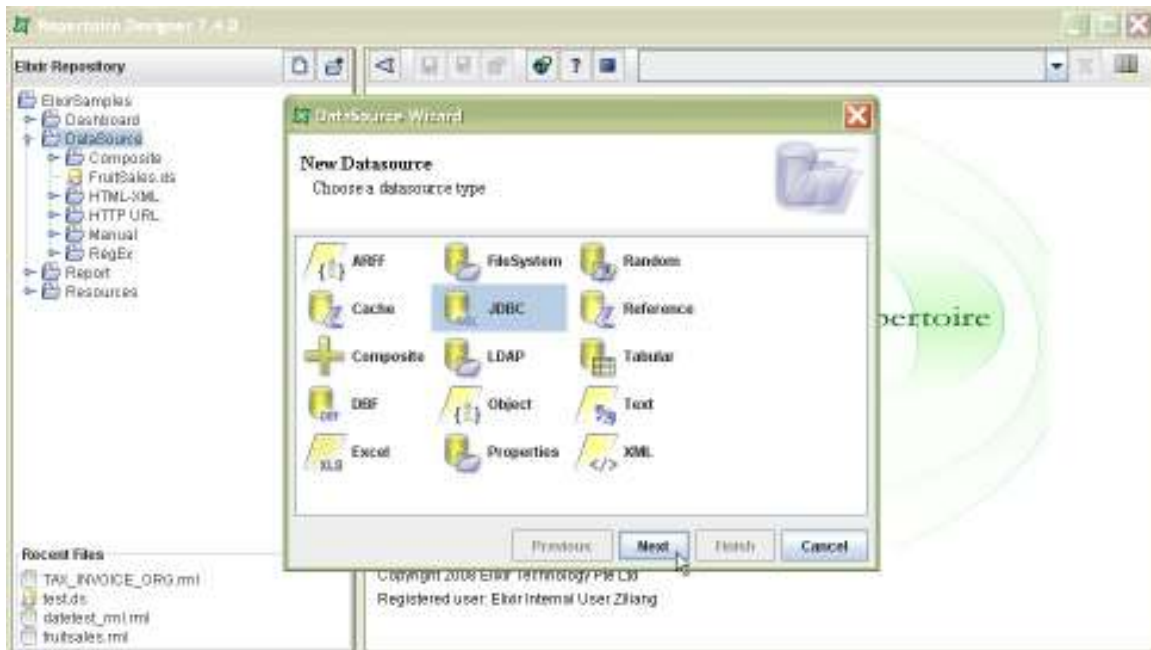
Repertoire Designer 7.4.0

Elixir Repository

ElixirSamples
Dashboard
DataSource
Composite
FruitSales.ds
HTML-XML
HTTP URL
Manual
RegEx
Report
Resources

DataSource Wizard

New Datasource
Choose a datasource type

ARFF
FileSystem
Random
Cache
JDBC
Reference
Composite
LDAP
Tabular
DBF
Object
Text
Excel
Properties
XML

Previous
Next
Finish
Cancel

pertoire

Recent Files
TAX_INVOICE_ORG.rml
test.ds
datetest_rml.rml
fruitsales.rml

Copyright 2008 Elixir Technology Pte Ltd
Registered user: Elixir Internal User Ziliang